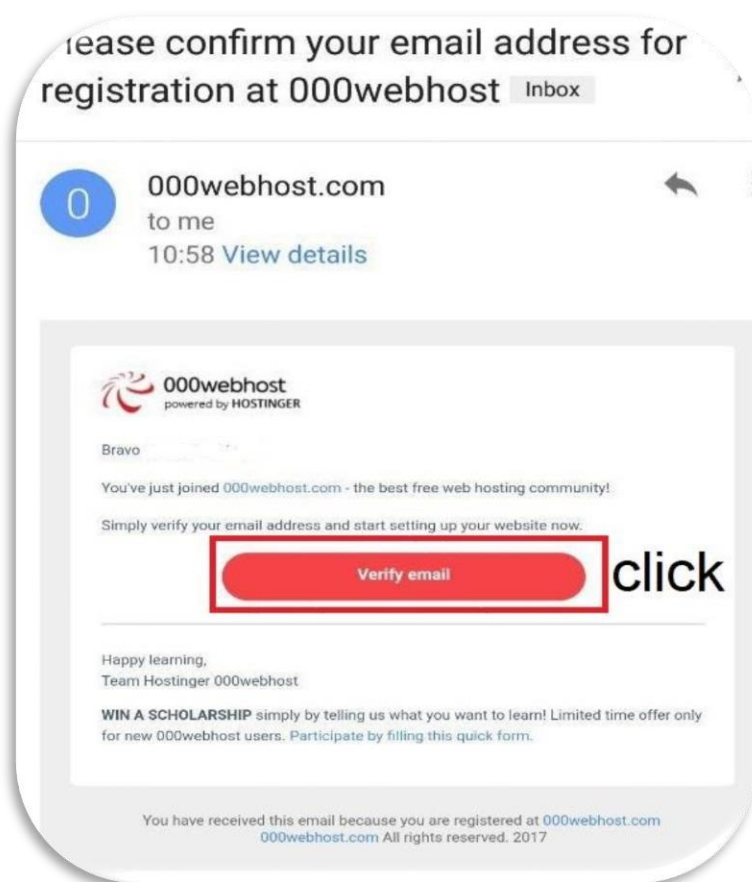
lease confirm your email address for registration at 000webhost Inbox

0

000webhost.com
to me
10:58 View details

000webhost
powered by HOSTINGER

Bravo

You've just joined 000webhost.com - the best free web hosting community!

Simply verify your email address and start setting up your website now.

Verify email

click

Happy learning,
Team Hostinger 000webhost

WIN A SCHOLARSHIP simply by telling us what you want to learn! Limited time offer only for new 000webhost users. Participate by filling this quick form.

You have received this email because you are registered at 000webhost.com
000webhost.com All rights reserved. 2017